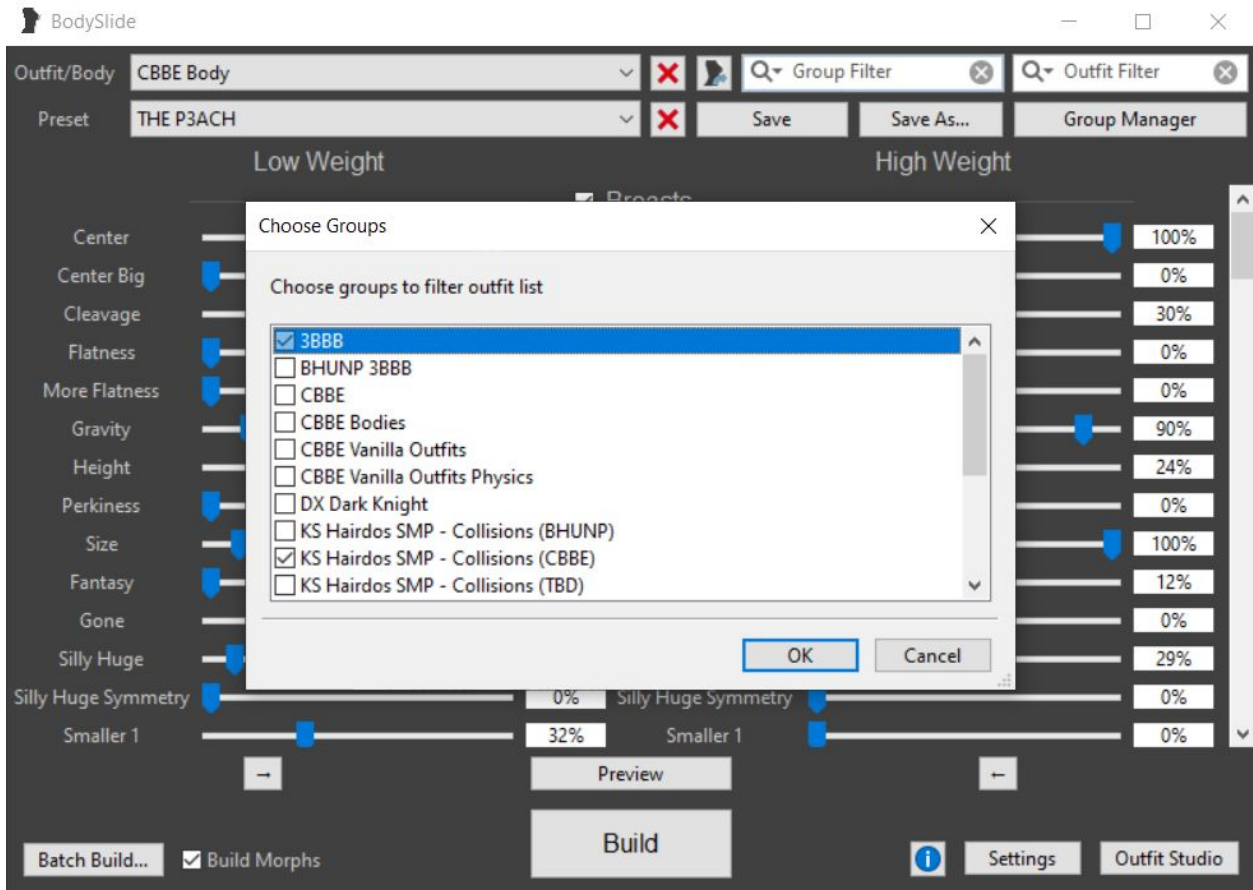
BodySlide

Outfit/Body CBBE Body

Group Filter

Outfit Filter

Preset THE P3ACH

Save

Save As...

Group Manager

Low Weight

High Weight

Breasts

Center

Center Big

Cleavage

Flatness

More Flatness

Gravity

Height

Perkiness

Size

Fantasy

Gone

Silly Huge

Silly Huge Symmetry

Smaller 1

Choose Groups

Choose groups to filter outfit list

3BBB
BHUNP 3BBB
CBBE
CBBE Bodies
CBBE Vanilla Outfits
CBBE Vanilla Outfits Physics
DX Dark Knight
KS Hairdos SMP - Collisions (BHUNP)
KS Hairdos SMP - Collisions (CBBE)
KS Hairdos SMP - Collisions (TBD)

OK

Cancel

100%
0%
30%
0%
0%
90%
24%
0%
100%
12%
0%
29%

0%
Silly Huge Symmetry
0%

32%
Smaller 1
0%

→
Preview
←

Build

Batch Build...
Build Morphs

Settings

Outfit Studio